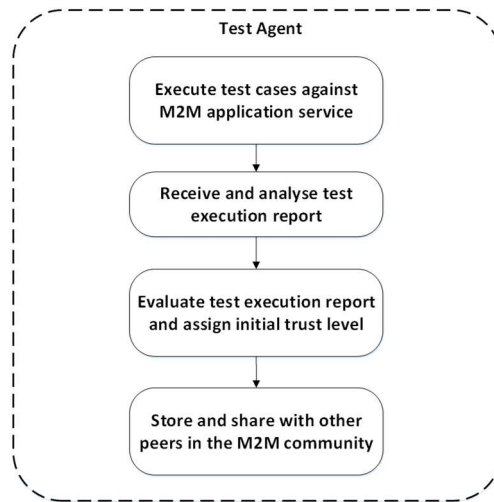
Test Agent

Execute test cases against M2M application service

Receive and analyse test execution report

Evaluate test execution report and assign initial trust level

Store and share with other peers in the M2M community